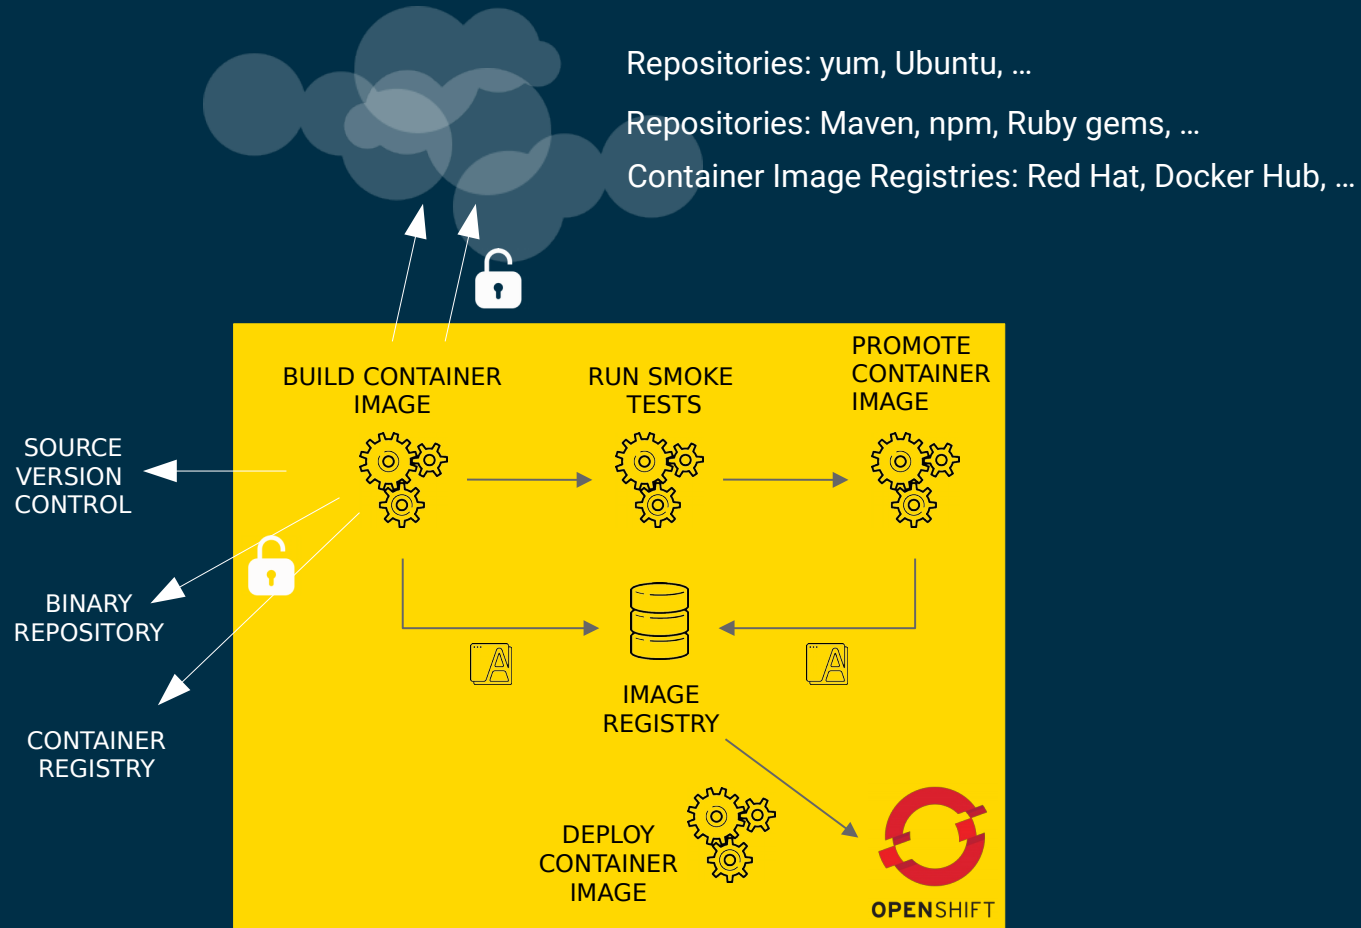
Repositories: yum, Ubuntu, …

Repositories: Maven, npm, Ruby gems, …

Container Image Registries: Red Hat, Docker Hub, …

BUILD CONTAINER IMAGE

RUN SMOKE TESTS

PROMOTE CONTAINER IMAGE

SOURCE VERSION CONTROL

BINARY REPOSITORY

CONTAINER REGISTRY

IMAGE REGISTRY

DEPLOY CONTAINER IMAGE

OPENSHIFT